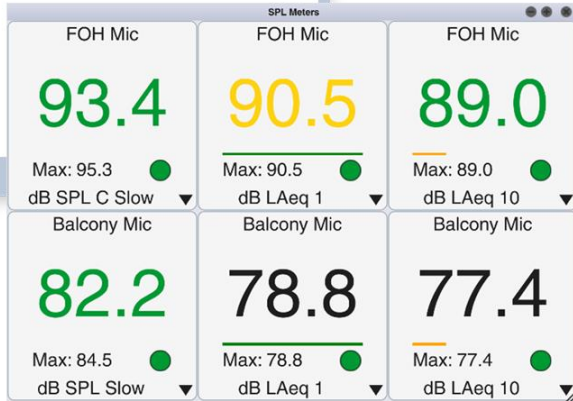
SPL Meters

FOH Mic
93.4
Max: 95.3
dB SPL C Slow

FOH Mic
90.5
Max: 90.5
dB LAeq 1

FOH Mic
89.0
Max: 89.0
dB LAeq 10

Balcony Mic
82.2
Max: 84.5
dB SPL Slow

Balcony Mic
78.8
Max: 78.8
dB LAeq 1

Balcony Mic
77.4
Max: 77.4
dB LAeq 10